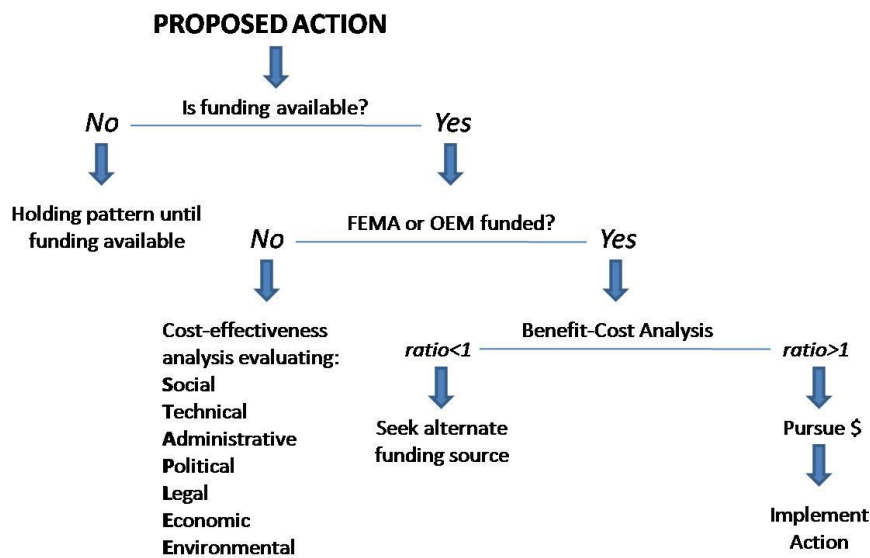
PROPOSED ACTION

Is funding available?

No

Yes

Holding pattern until funding available

FEMA or OEM funded?

No

Yes

Cost-effectiveness analysis evaluating:
Social
Technical
Administrative
Political
Legal
Economic
Environmental

Benefit-Cost Analysis

ratio<1

ratio>1

Seek alternate funding source

Pursue $

Implement Action